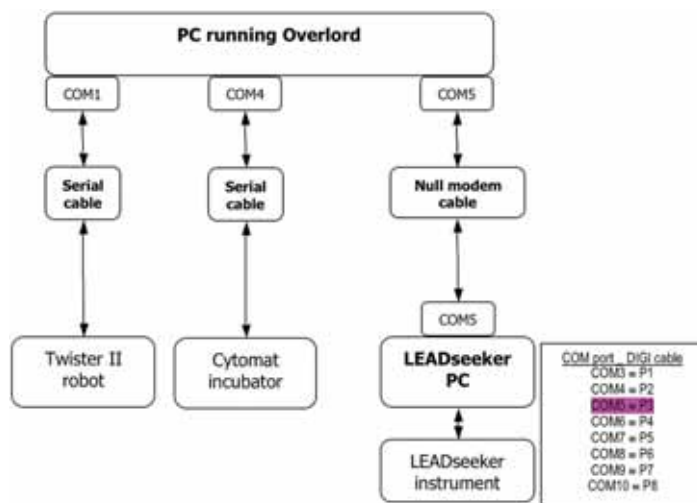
PC running Overlord

COM1

COM4

COM5

Serial cable

Serial cable

Null modem cable

COM5

Twister II robot

Cytomat incubator

LEADseeker PC

LEADseeker instrument

| COM port | DIGI cable |
|---|---|
| COM3 = P1 | |
| COM4 = P2 | |
| COM5 = P3 | |
| COM6 = P4 | |
| COM7 = P5 | |
| COM8 = P6 | |
| COM9 = P7 | |
| COM10 = P8 | |